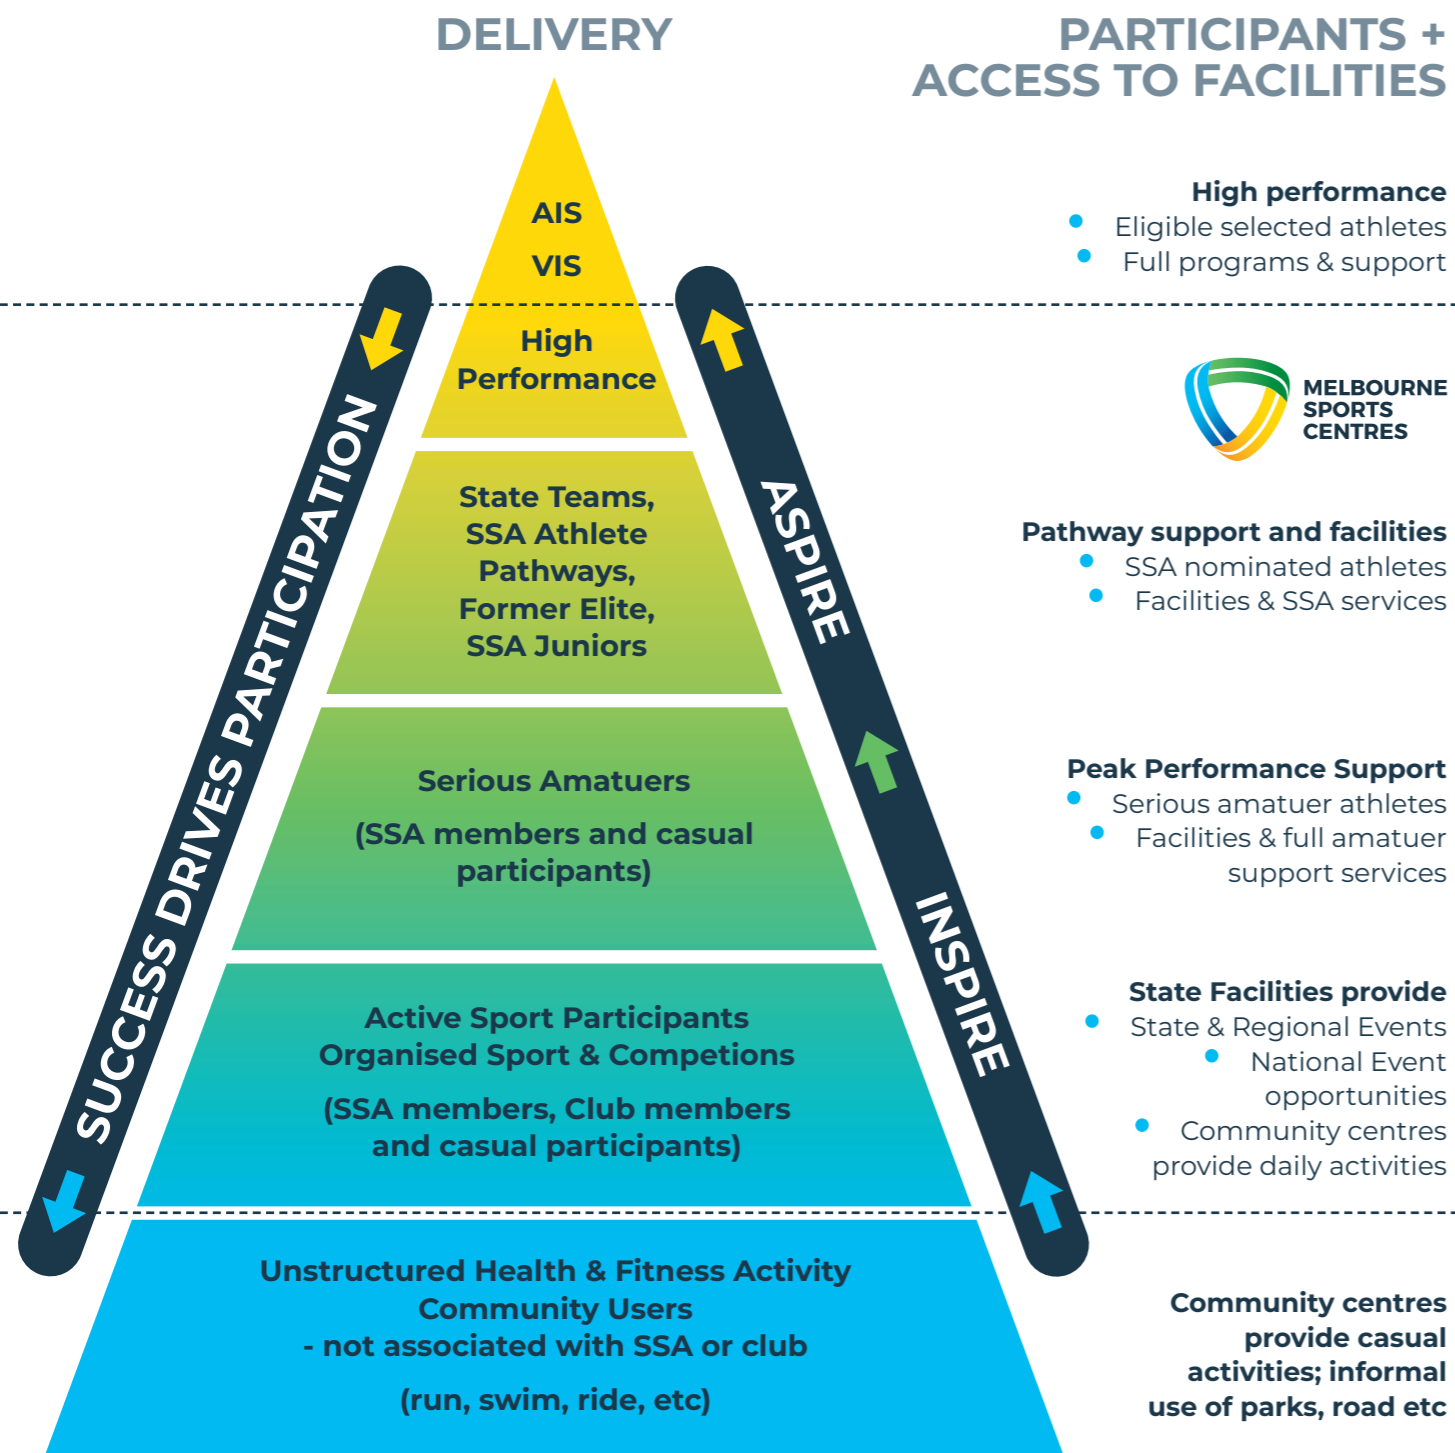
DELIVERY

PARTICIPANTS + ACCESS TO FACILITIES

AIS

VIS

High Performance

State Teams, SSA Athlete Pathways, Former Elite, SSA Juniors

Serious Amatuers

(SSA members and casual participants)

Active Sport Participants Organised Sport & Competions

(SSA members, Club members and casual participants)

Unstructured Health & Fitness Activity Community Users - not associated with SSA or club

(run, swim, ride, etc)

SUCCESS DRIVES PARTICIPATION

ASPIRE

INSPIRE

High performance
- Eligible selected athletes
- Full programs & support

MELBOURNE SPORTS CENTRES

Pathway support and facilities
- SSA nominated athletes
- Facilities & SSA services

Peak Performance Support
- Serious amatuer athletes
- Facilities & full amatuer support services

State Facilities provide
- State & Regional Events
- National Event opportunities
- Community centres provide daily activities

Community centres provide casual activities; informal use of parks, road etc